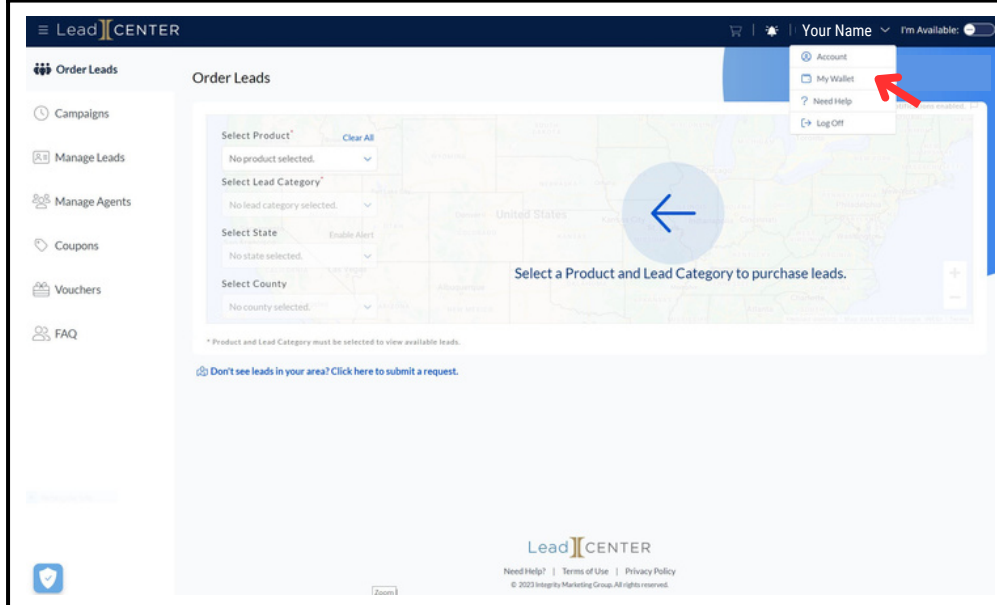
Lead CENTER

Your Name

I'm Available:

Account

My Wallet

Need Help

Log Off

Order Leads

Campaigns

Manage Leads

Manage Agents

Coupons

Vouchers

FAQ

Order Leads

Select Product*

Clear All

No product selected.

Select Lead Category*

No lead category selected.

Select State

Enable Alert

No state selected.

Select County

No county selected.

United States

Select a Product and Lead Category to purchase leads.

* Product and Lead Category must be selected to view available leads.

Don't see leads in your area? Click here to submit a request.

Lead CENTER

Need Help? | Terms of Use | Privacy Policy

© 2023 Integrity Marketing Group. All rights reserved.

Zoom